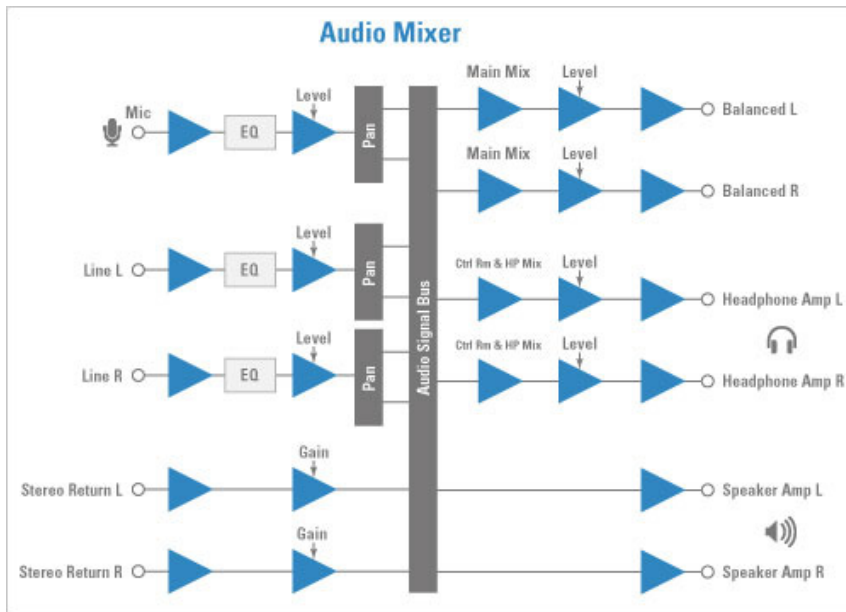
Audio Mixer

Mic
EQ
Level
Pan
Main Mix
Level
Balanced L
Main Mix
Level
Balanced R

Line L
EQ
Level
Pan
Audio Signal Bus
Ctrl Rm & HP Mix
Level
Headphone Amp L

Line R
EQ
Level
Pan
Ctrl Rm & HP Mix
Level
Headphone Amp R

Stereo Return L
Gain
Speaker Amp L

Stereo Return R
Gain
Speaker Amp R